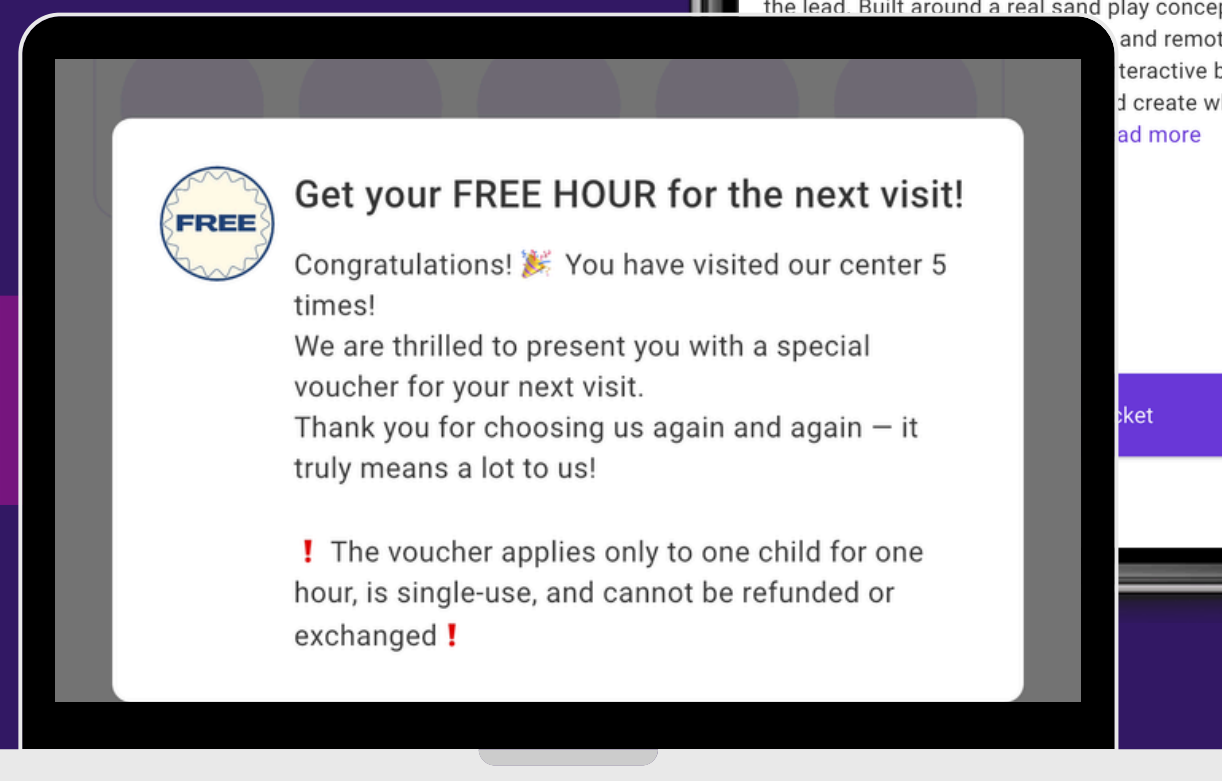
the lead. Built around a real sand play concep
and remot
teractive b
d create wi
ad more

ket

FREE

Get your FREE HOUR for the next visit!

Congratulations! 🎉 You have visited our center 5 times!
We are thrilled to present you with a special voucher for your next visit.
Thank you for choosing us again and again — it truly means a lot to us!

❗ The voucher applies only to one child for one hour, is single-use, and cannot be refunded or exchanged ❗